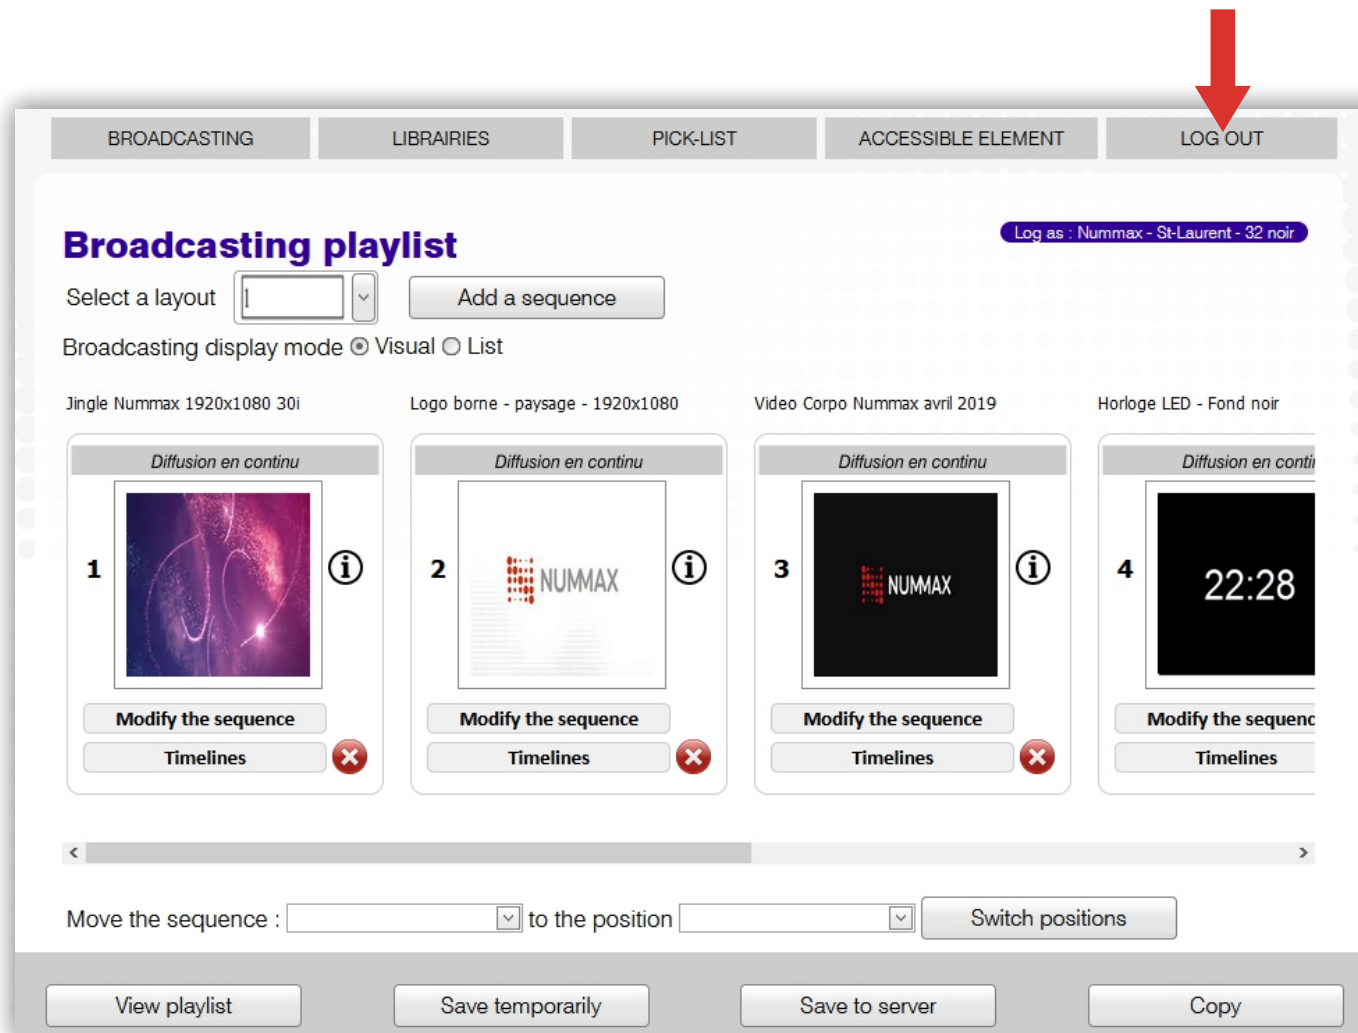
BROADCASTING | LIBRAIRIES | PICK-LIST | ACCESSIBLE ELEMENT | LOG OUT

Broadcasting playlist

Log as : Nummax - St-Laurent - 32 noir

Select a layout 1 Add a sequence

Broadcasting display mode Visual List

Jingle Nummax 1920x1080 30i

Diffusion en continu

1

Modify the sequence

Timelines

Logo borne - paysage - 1920x1080

Diffusion en continu

2

NUMMAX

Modify the sequence

Timelines

Video Corpo Nummax avril 2019

Diffusion en continu

3

NUMMAX

Modify the sequence

Timelines

Horloge LED - Fond noir

Diffusion en conti

4

22:28

Modify the sequenc

Timelines

Move the sequence : to the position Switch positions

View playlist | Save temporarily | Save to server | Copy